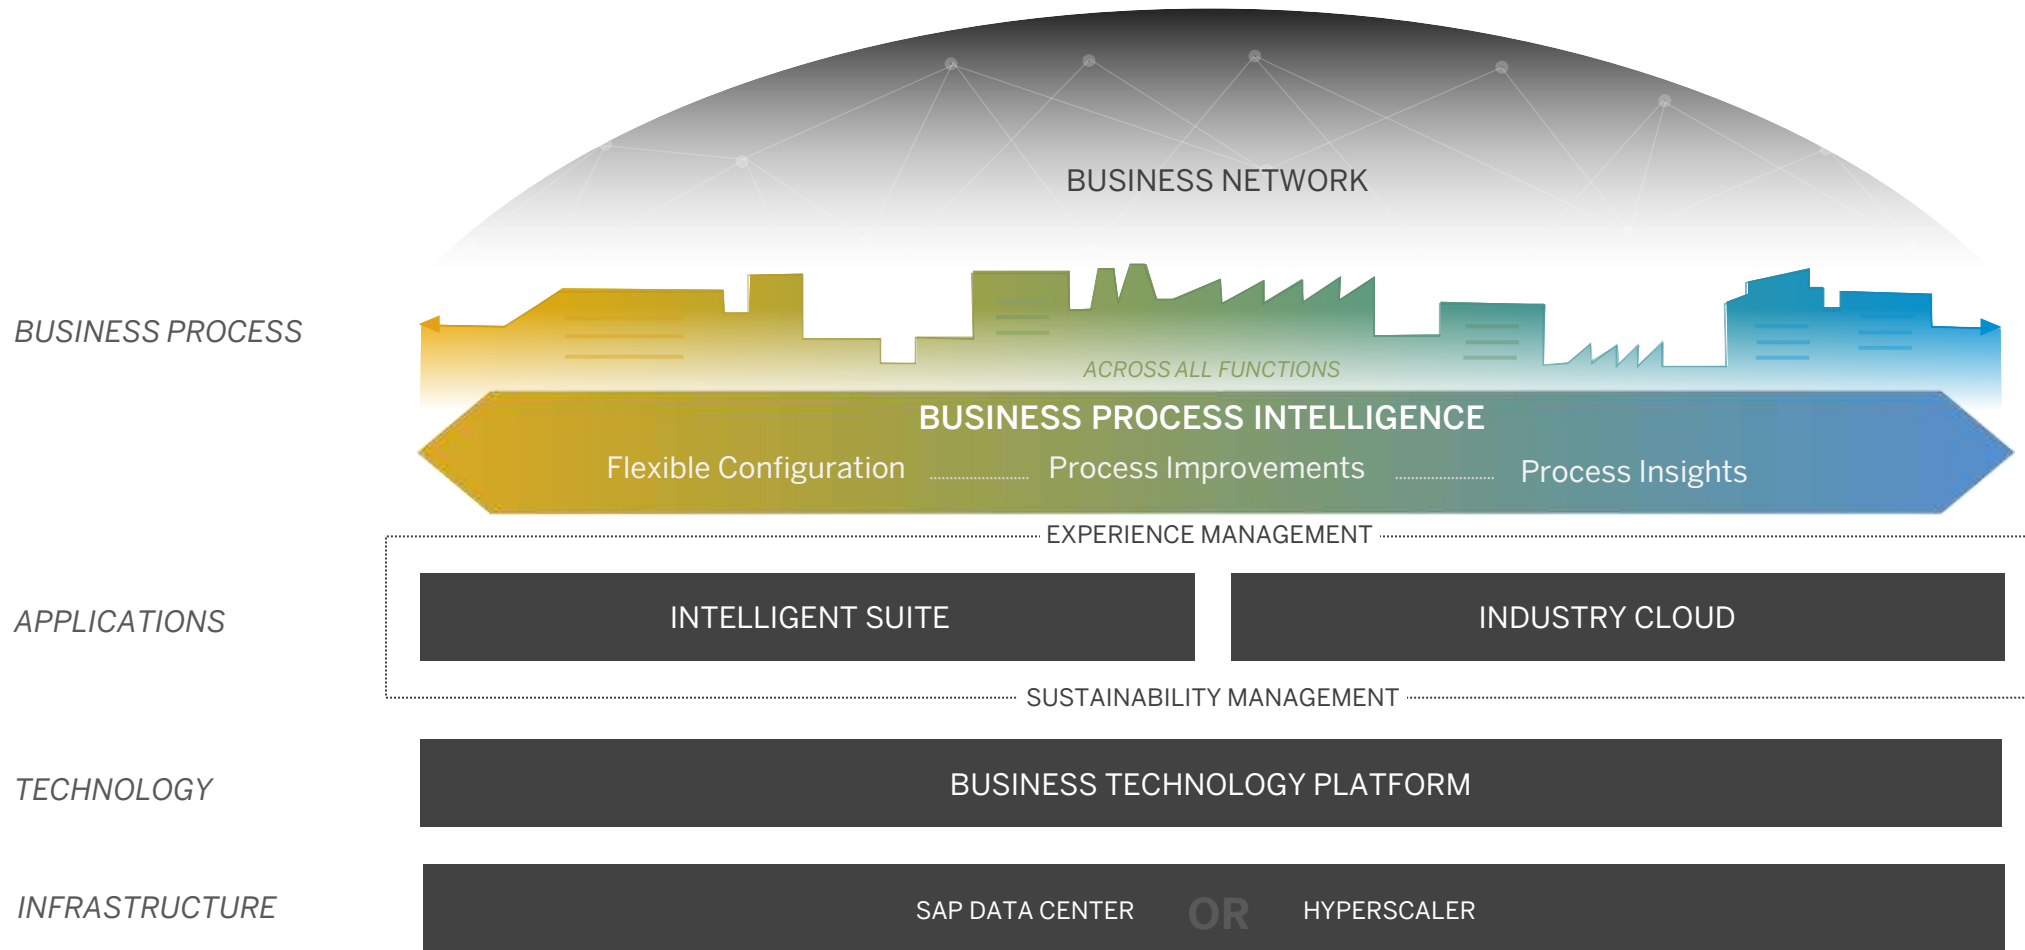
BUSINESS NETWORK

BUSINESS PROCESS

ACROSS ALL FUNCTIONS

BUSINESS PROCESS INTELLIGENCE

Flexible Configuration

Process Improvements

Process Insights

EXPERIENCE MANAGEMENT

APPLICATIONS

INTELLIGENT SUITE

INDUSTRY CLOUD

SUSTAINABILITY MANAGEMENT

TECHNOLOGY

BUSINESS TECHNOLOGY PLATFORM

INFRASTRUCTURE

SAP DATA CENTER

OR

HYPERSCALER